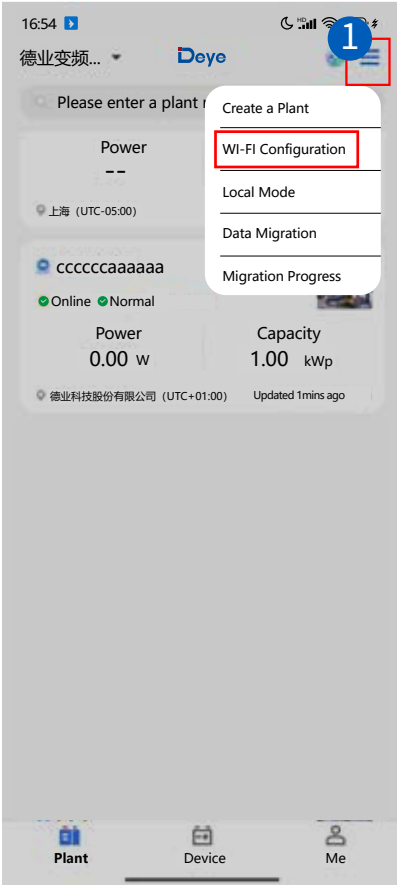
16:54

德业变频... Deye 1

Please enter a plant n

Create a Plant

WI-FI Configuration

Local Mode

Data Migration

Migration Progress

Power

--

上海 (UTC-05:00)

cccccaaaaaa

Online Normal

Power
0.00 W

Capacity
1.00 kWp

德业科技股份有限公司 (UTC+01:00) Updated 1mins ago

Plant Device Me